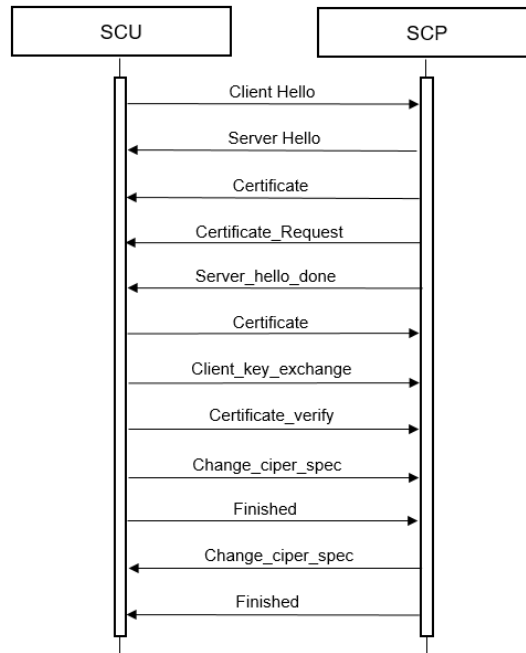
SCU

SCP

Client Hello

Server Hello

Certificate

Certificate_Request

Server_hello_done

Certificate

Client_key_exchange

Certificate_verify

Change_ciper_spec

Finished

Change_ciper_spec

Finished